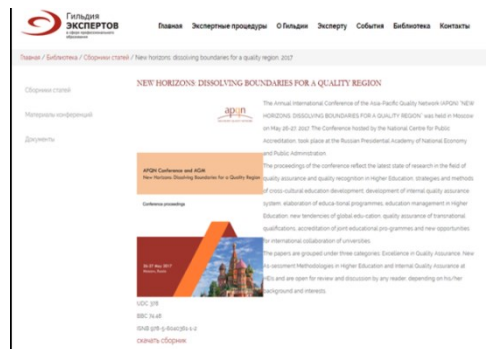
Гильдия ЭКСПЕРТОВ в сфере профессионального образования

Главная Экспертные процедуры О Гильдии Эксперту События Библиотека Контакты

Главная / Библиотека / Сборники статей / New horizons: dissolving boundaries for a quality region. 2017

Сборники статей

Материалы конференций

Документы

NEW HORIZONS: DISSOLVING BOUNDARIES FOR A QUALITY REGION

apqn

AFQN Conference and AGM
New Horizons: Dissolving Boundaries for a Quality Region

Conference proceedings

26-27 May 2017
Moscow, Russia

The Annual International Conference of the Asia-Pacific Quality Network (APQN) "NEW HORIZONS: DISSOLVING BOUNDARIES FOR A QUALITY REGION" was held in Moscow on May 26-27, 2017. The Conference hosted by the National Centre for Public Accreditation, took place at the Russian Presidential Academy of National Economy and Public Administration.

The proceedings of the conference reflect the latest state of research in the field of quality assurance and quality recognition in higher Education: strategies and methods of cross-cultural education development, development of internal quality assurance system, elaboration of educational programmes, education management in Higher Education, new tendencies of global education, quality assurance of transnational qualifications, accreditation of joint educational programmes and new opportunities for international collaboration of universities.

The papers are grouped under three categories: Excellence in Quality Assurance, New Assessment Methodologies in Higher Education and Internal Quality Assurance in HEIs and are open for review and discussion by any reader, depending on his/her background and interests.

UDC 378
BBC 74.48
ISNB 978-5-6040361-1-2
скачать сборник